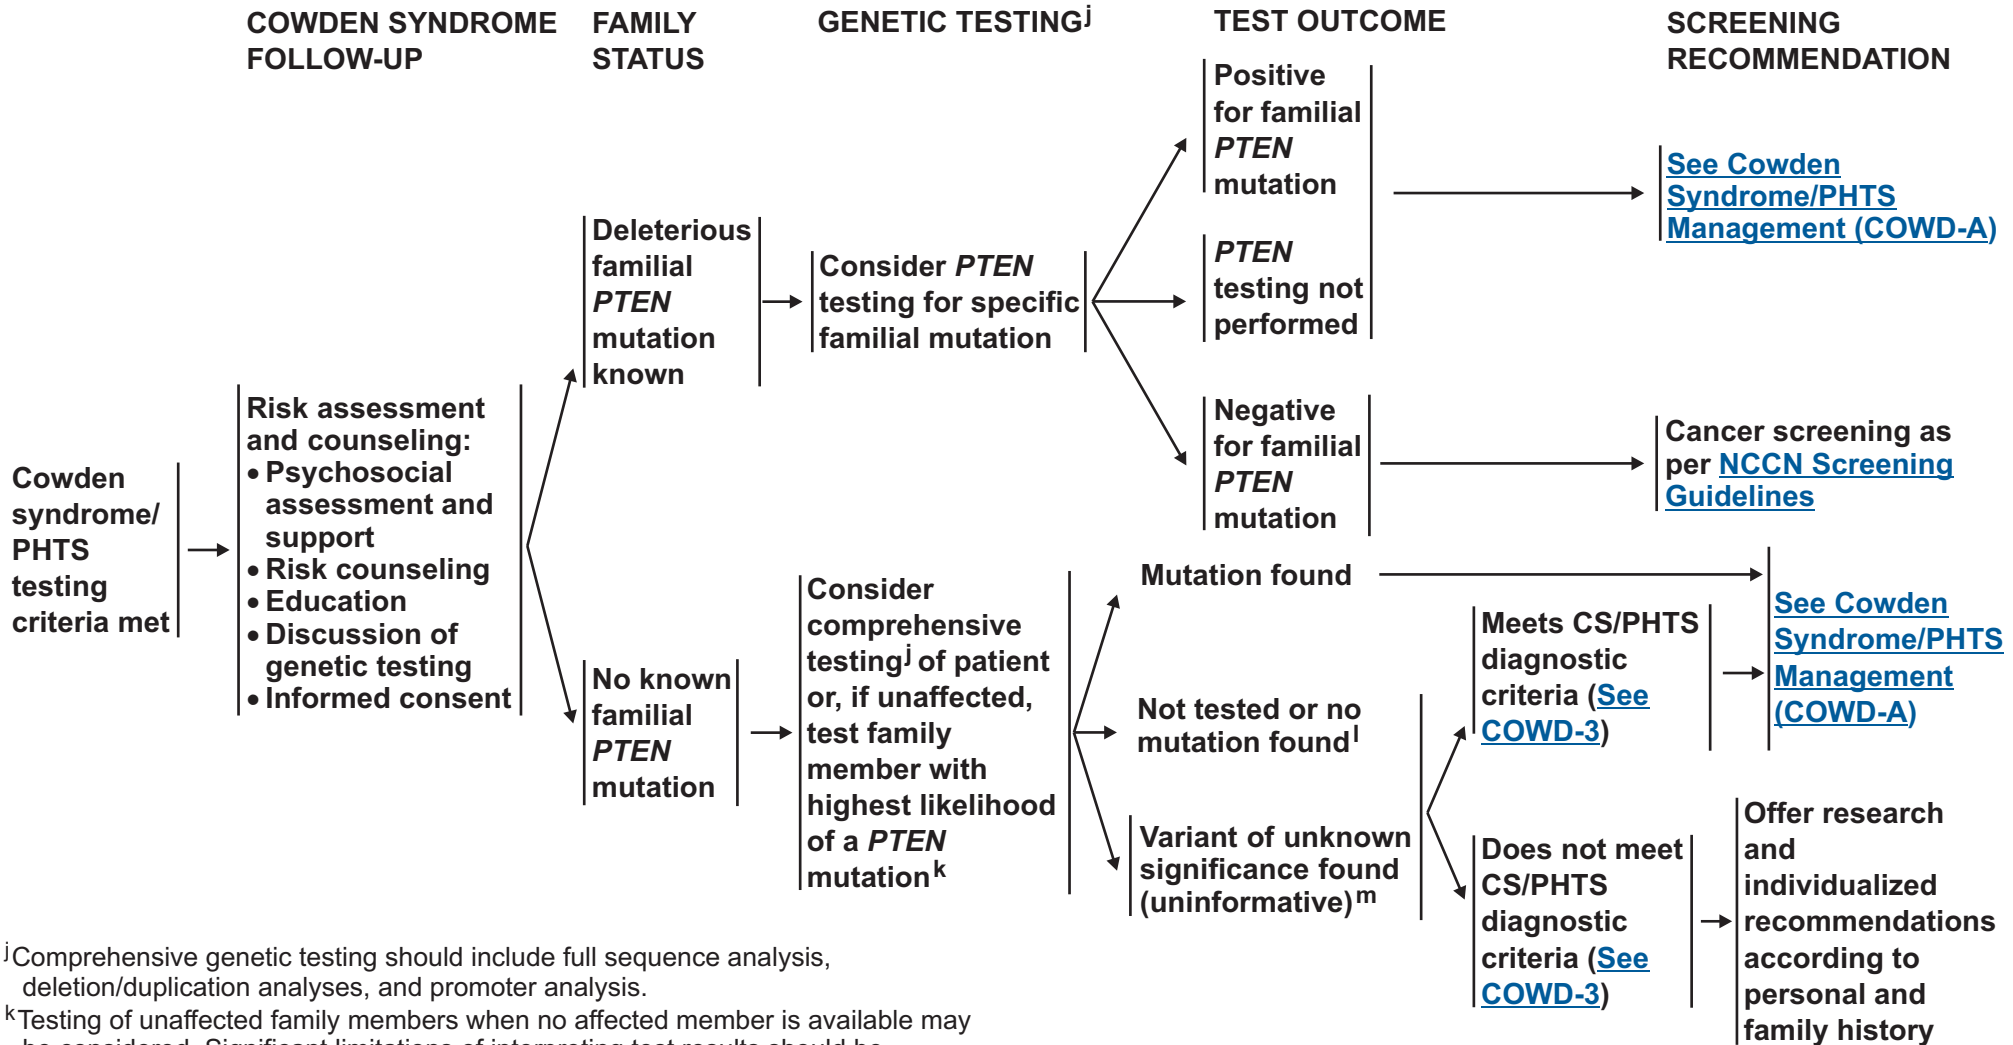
COWDEN SYNDROME FOLLOW-UP

FAMILY STATUS

GENETIC TESTING$^j$

TEST OUTCOME

SCREENING RECOMMENDATION

Cowden syndrome/ PHTS testing criteria met

Risk assessment and counseling:
• Psychosocial assessment and support
• Risk counseling
• Education
• Discussion of genetic testing
• Informed consent

Deleterious familial PTEN mutation known

Consider PTEN testing for specific familial mutation

Positive for familial PTEN mutation

See Cowden Syndrome/PHTS Management (COWD-A)

PTEN testing not performed

Negative for familial PTEN mutation

Cancer screening as per NCCN Screening Guidelines

No known familial PTEN mutation

Consider comprehensive testing$^j$ of patient or, if unaffected, test family member with highest likelihood of a PTEN mutation$^k$

Mutation found

See Cowden Syndrome/PHTS Management (COWD-A)

Not tested or no mutation found$^l$

Meets CS/PHTS diagnostic criteria (See COWD-3)

Variant of unknown significance found (uninformative)$^m$

Does not meet CS/PHTS diagnostic criteria (See COWD-3)

Offer research and individualized recommendations according to personal and family history

$^j$Comprehensive genetic testing should include full sequence analysis, deletion/duplication analyses, and promoter analysis.
$^k$Testing of unaffected family members when no affected member is available may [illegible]